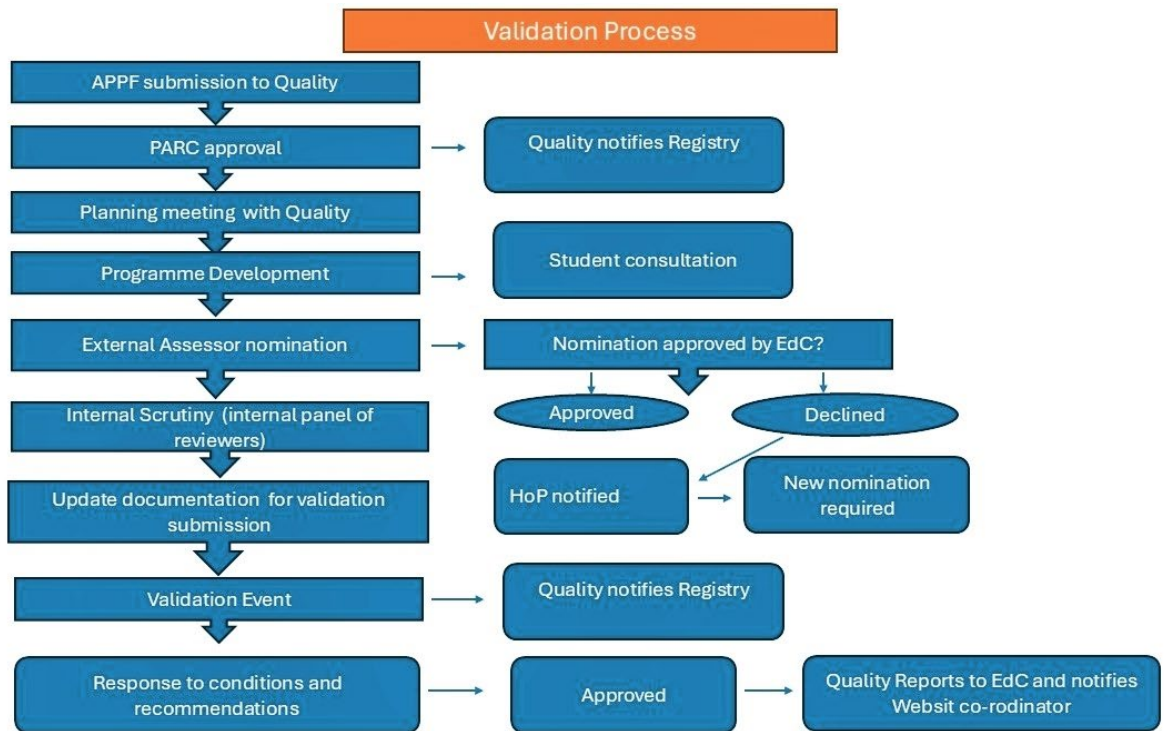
Validation Process

APPF submission to Quality

PARC approval

Quality notifies Registry

Planning meeting with Quality

Programme Development

Student consultation

External Assessor nomination

Nomination approved by EdC?

Approved

Declined

Internal Scrutiny (internal panel of reviewers)

HoP notified

New nomination required

Update documentation for validation submission

Validation Event

Quality notifies Registry

Response to conditions and recommendations

Approved

Quality Reports to EdC and notifies Websit co-rodinator